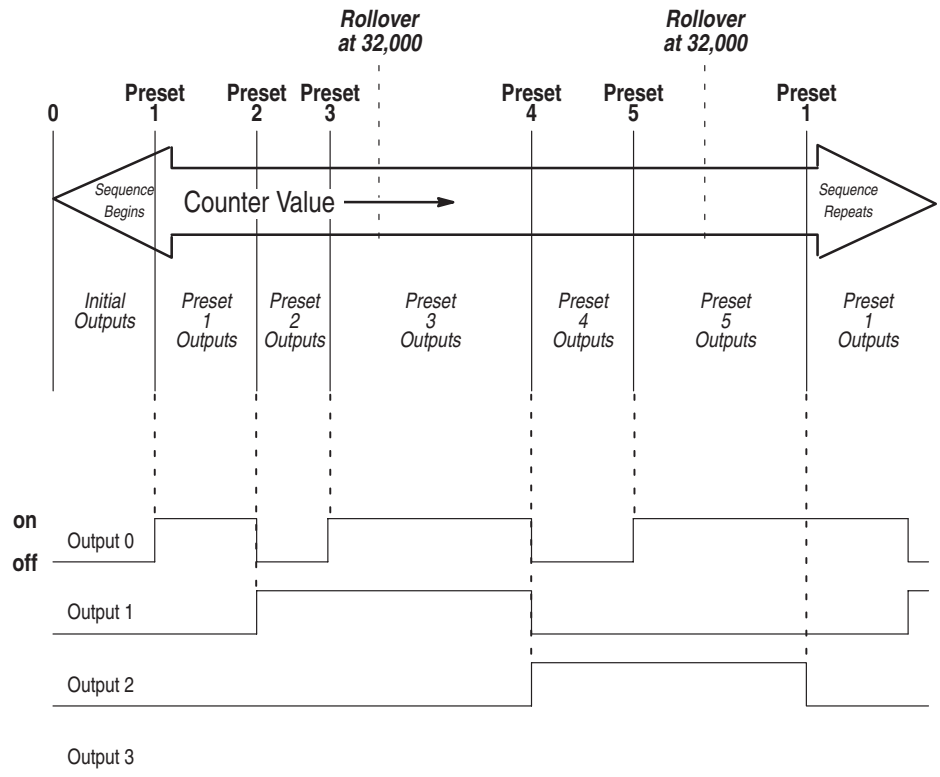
Rollover at 32,000

Rollover at 32,000

0

Preset 1

Preset 2

Preset 3

Preset 4

Preset 5

Preset 1

Sequence Begins

Counter Value

Sequence Repeats

Initial Outputs

Preset 1 Outputs

Preset 2 Outputs

Preset 3 Outputs

Preset 4 Outputs

Preset 5 Outputs

Preset 1 Outputs

on

off

Output 0

Output 1

Output 2

Output 3